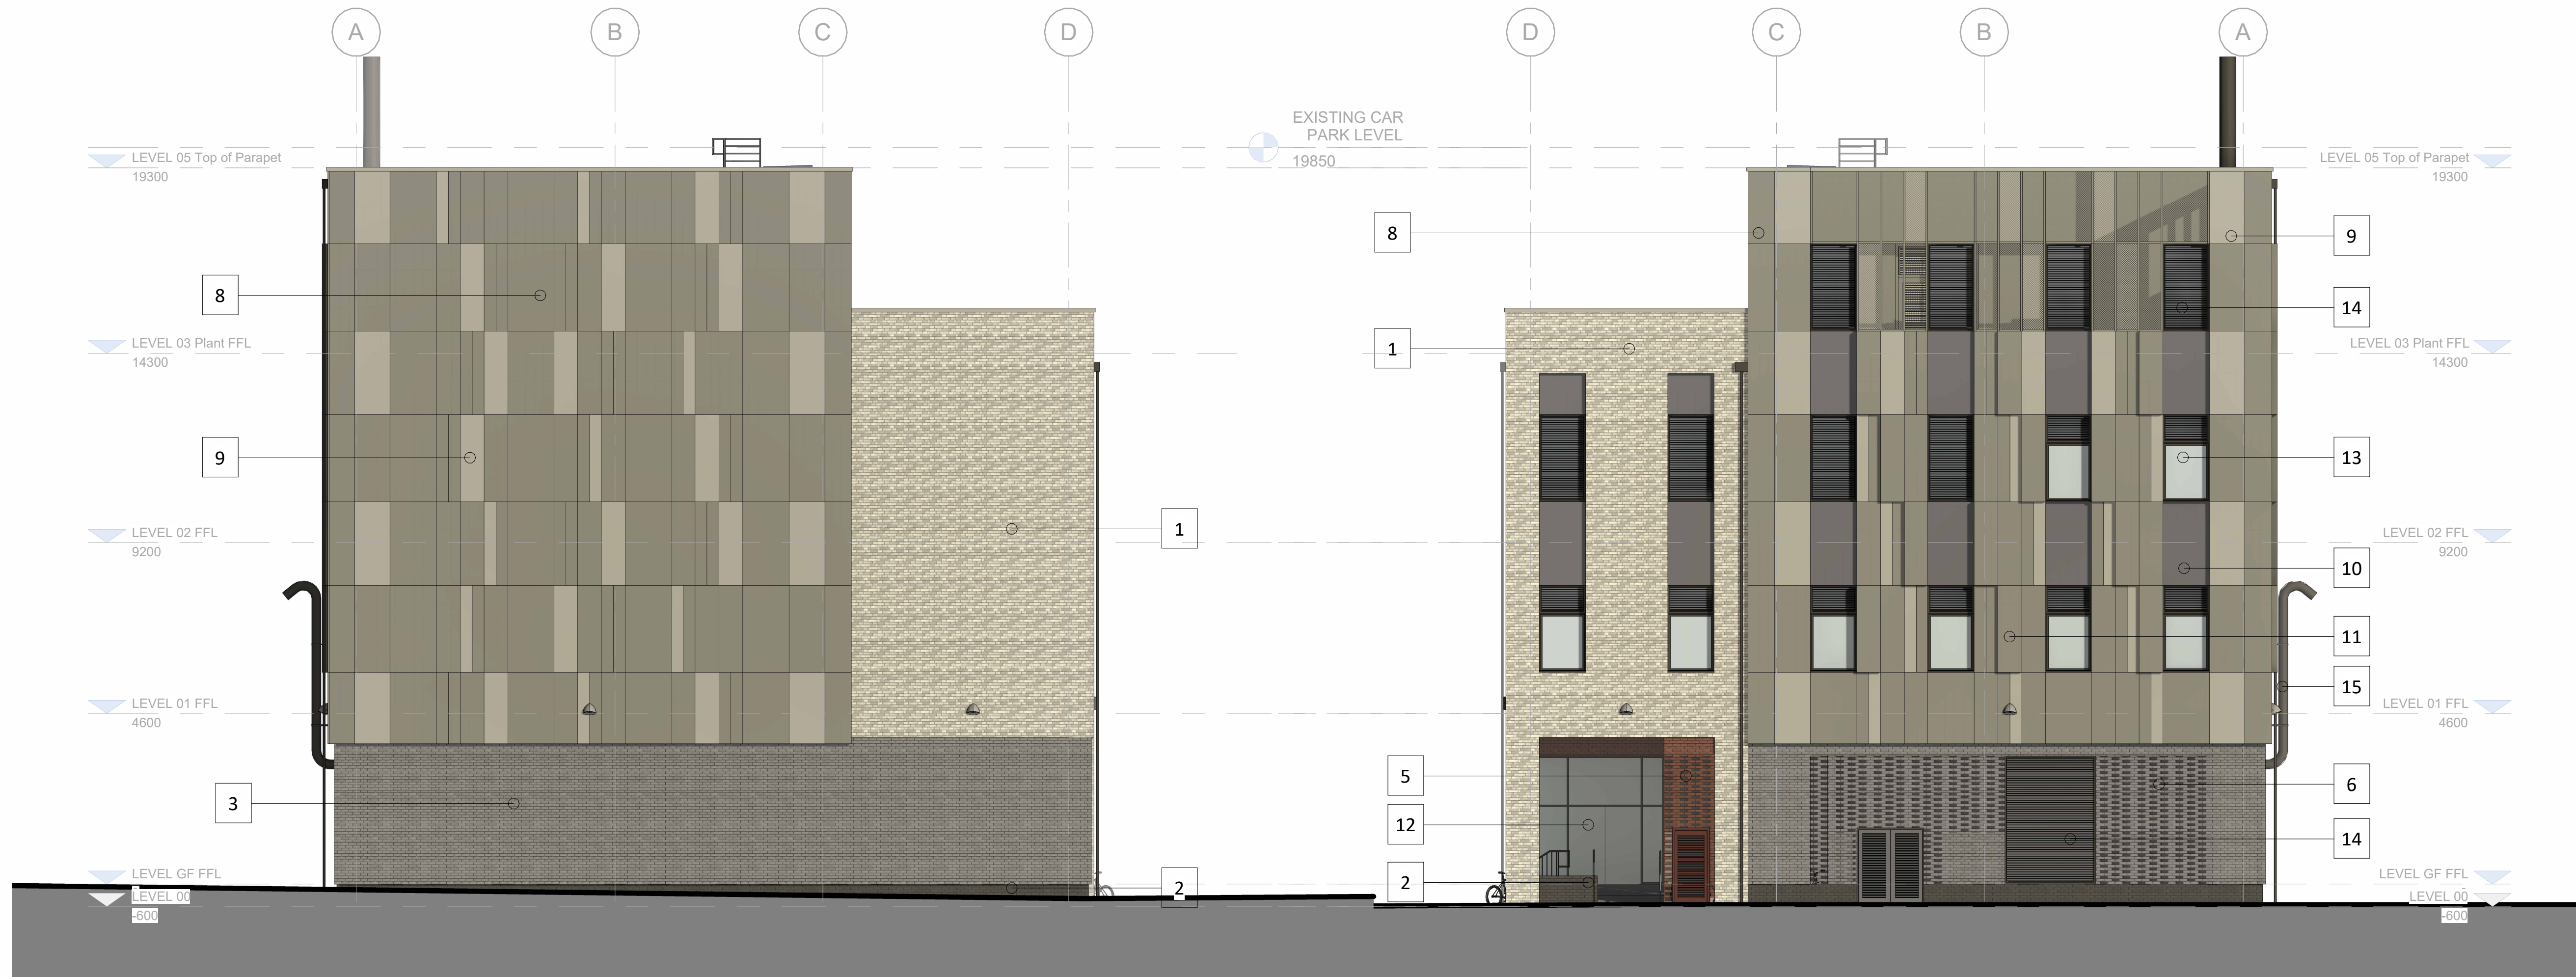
A B C D

D C B A

EXISTING CAR PARK LEVEL
19850

LEVEL 05 Top of Parapet
19300

LEVEL 05 Top of Parapet
19300

8

9

14

LEVEL 03 Plant FFL
14300

1

LEVEL 03 Plant FFL
14300

9

13

1

LEVEL 02 FFL
9200

LEVEL 02 FFL
9200

10

11

15

LEVEL 01 FFL
4600

LEVEL 01 FFL
4600

3

5

6

12

14

2

2

LEVEL GF FFL

LEVEL GF FFL

LEVEL 00
-600

LEVEL 00
-600